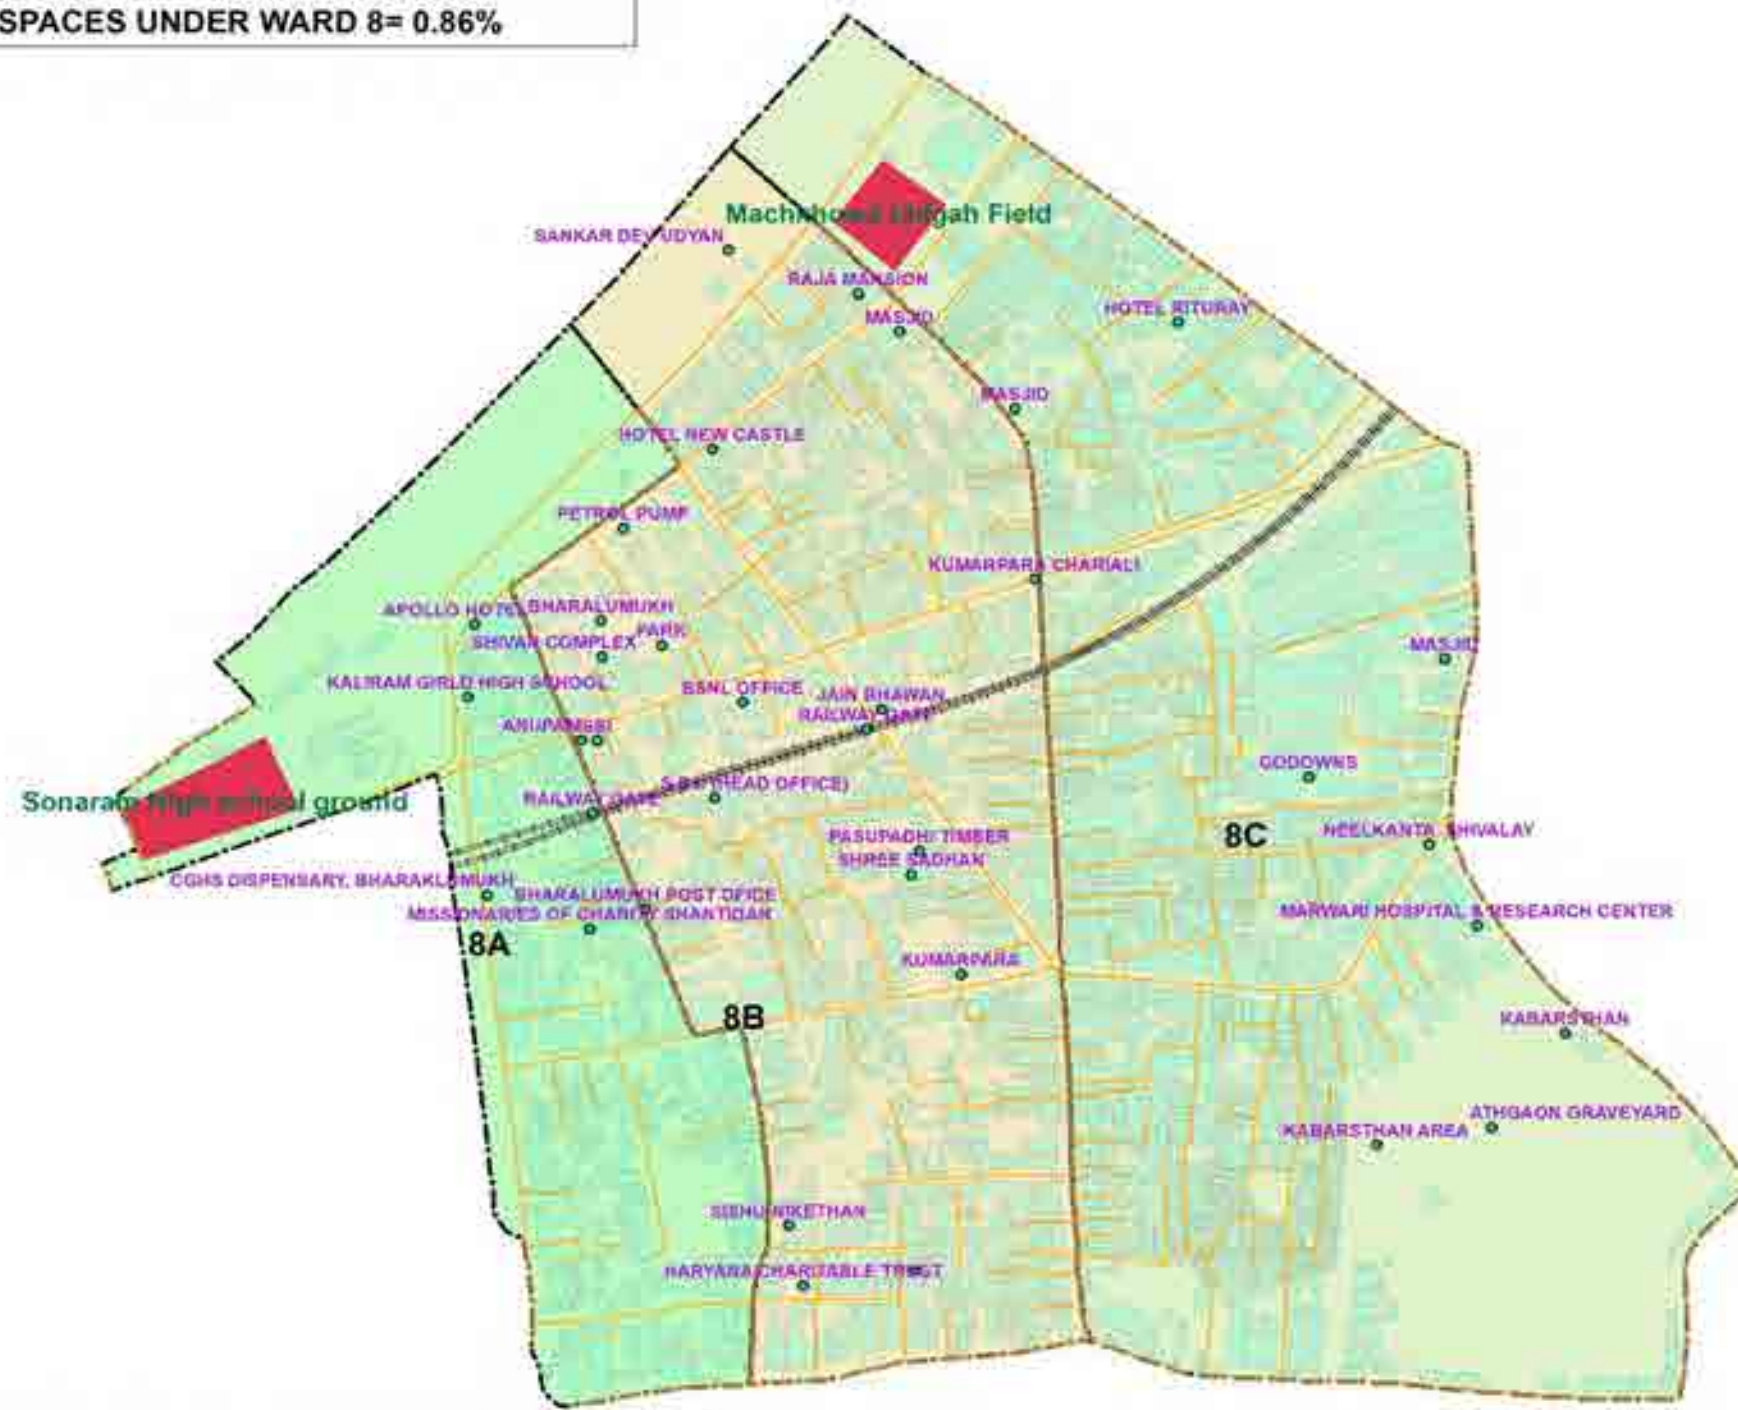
SPACES UNDER WARD 8= 0.86%

Machkhowa Idgah Field
SANKAR DEV UDYAN
RAJA MANSION
MASJID
HOTEL RITURAJ
MASJID
HOTEL NEW CASTLE
PETROL PUMP
KUMARPARA CHARIALI
APOLLO HOTEL
BHARALUMUKH PARK
SHIVAM COMPLEX
MASJID
KALIRAM GIRLS HIGH SCHOOL
BSNL OFFICE
JAIN BHAWAN
RAILWAY GATE
ANUPAMESI
GODOWNS
Sonaram High school ground
RAILWAY GATE
S.B.I (HEAD OFFICE)
PASUPACHI TIMBER
SHREE SADHAN
8C
NEELKANTA SHIVALAY
CGHS DISPENSARY, BHARALUMUKH
BHARALUMUKH POST OFICE
MISSIONARIES OF CHARITY SHANTIDAN
MARWARI HOSPITAL & RESEARCH CENTER
8A
KUMARPARA
8B
KABARSTHAN
ATHGAON GRAVEYARD
KABARSTHAN AREA
SISHU NIKETHAN
HARYANA CHARITABLE TRUST